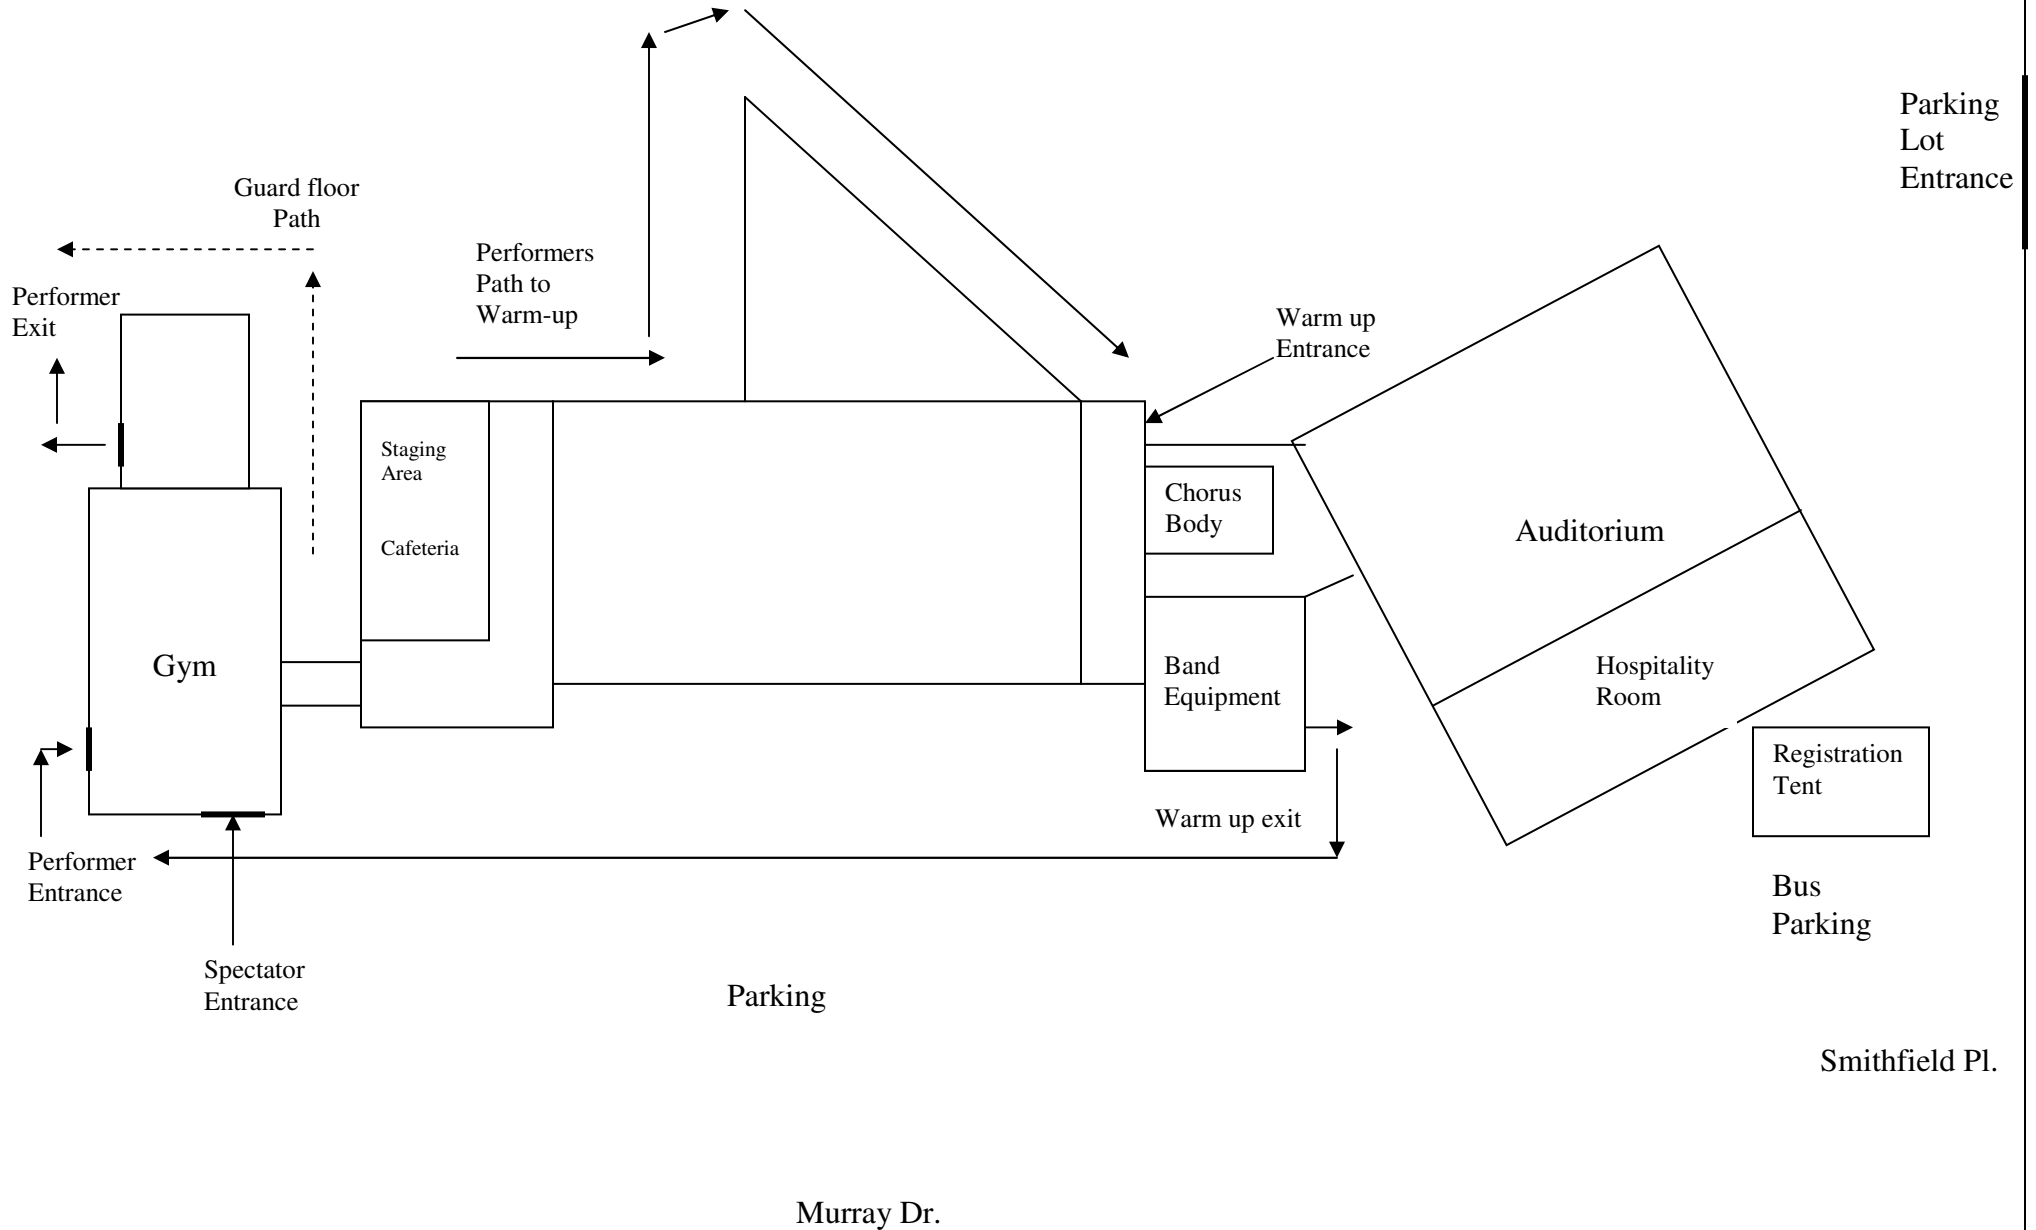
Parking Lot Entrance

Guard floor Path

Performers Path to Warm-up

Performer Exit

Warm up Entrance

Staging Area

Cafeteria

Chorus Body

Auditorium

Gym

Band Equipment

Hospitality Room

Registration Tent

Warm up exit

Performer Entrance

Bus Parking

Spectator Entrance

Parking

Smithfield Pl.

Murray Dr.